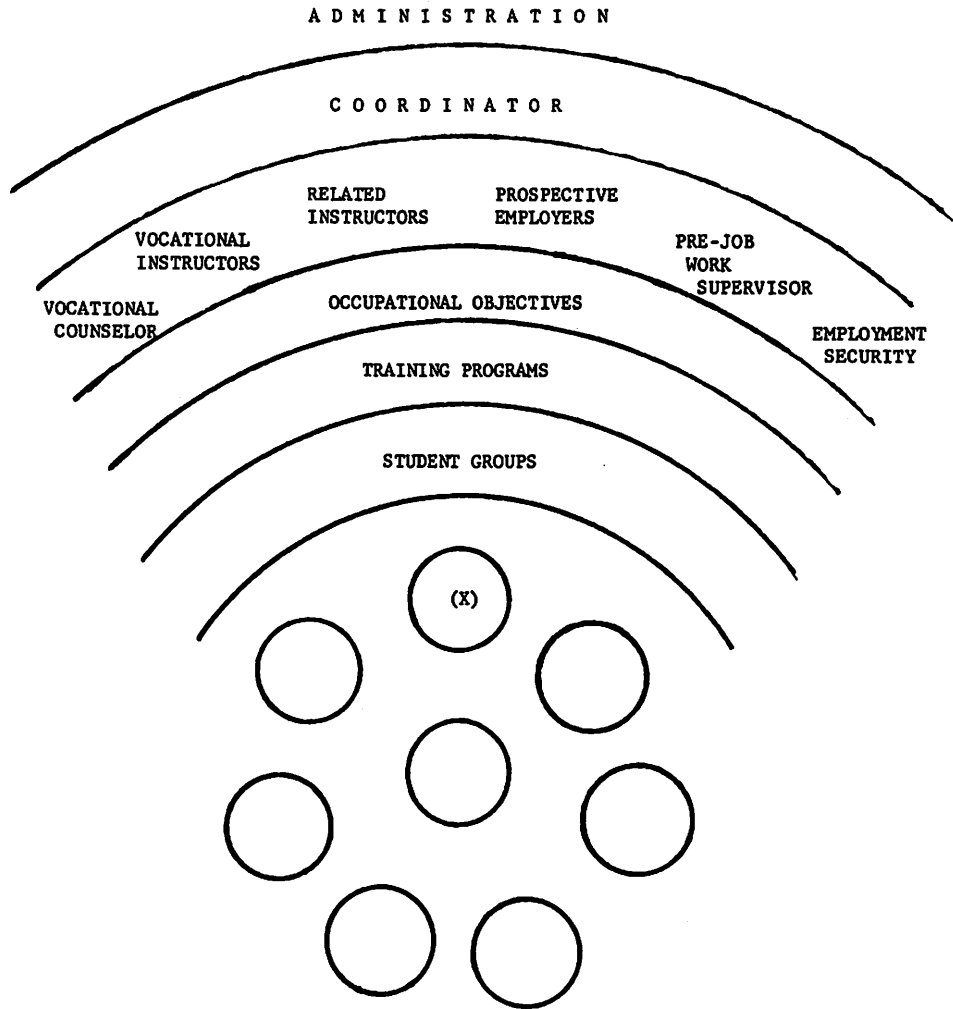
A D M I N I S T R A T I O N

C O O R D I N A T O R

VOCATIONAL COUNSELOR

VOCATIONAL INSTRUCTORS

RELATED INSTRUCTORS

PROSPECTIVE EMPLOYERS

PRE-JOB WORK SUPERVISOR

EMPLOYMENT SECURITY

OCCUPATIONAL OBJECTIVES

TRAINING PROGRAMS

STUDENT GROUPS

(X)